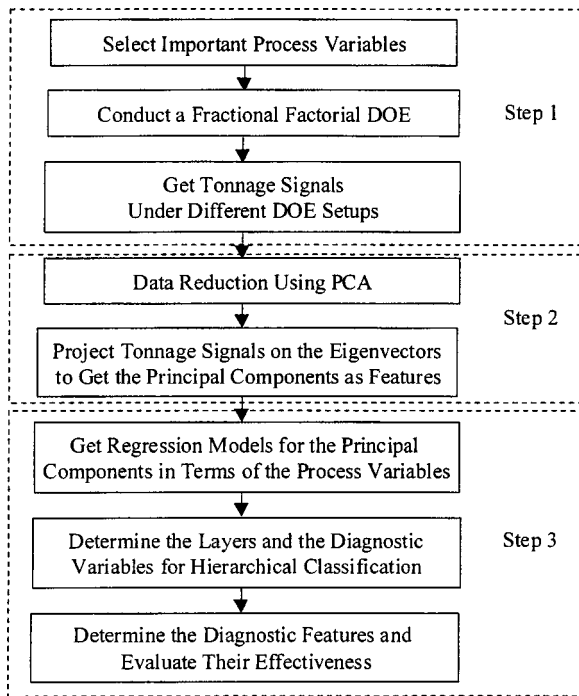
Select Important Process Variables

Conduct a Fractional Factorial DOE

Step 1

Get Tonnage Signals Under Different DOE Setups

Data Reduction Using PCA

Step 2

Project Tonnage Signals on the Eigenvectors to Get the Principal Components as Features

Get Regression Models for the Principal Components in Terms of the Process Variables

Determine the Layers and the Diagnostic Variables for Hierarchical Classification

Step 3

Determine the Diagnostic Features and Evaluate Their Effectiveness